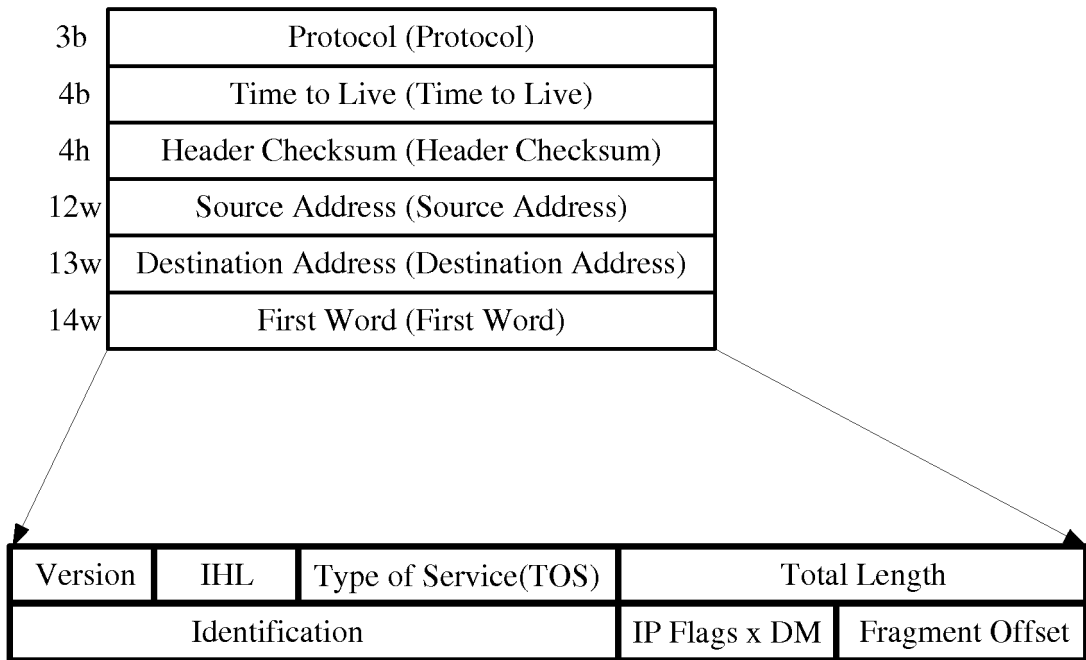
| 3b | Protocol (Protocol) |
|---|---|
| 4b | Time to Live (Time to Live) |
| 4h | Header Checksum (Header Checksum) |
| 12w | Source Address (Source Address) |
| 13w | Destination Address (Destination Address) |
| 14w | First Word (First Word) |

| Version | IHL | Type of Service(TOS) | Total Length | |
|---|---|---|---|---|
| Identification | | | IP Flags x DM | Fragment Offset |